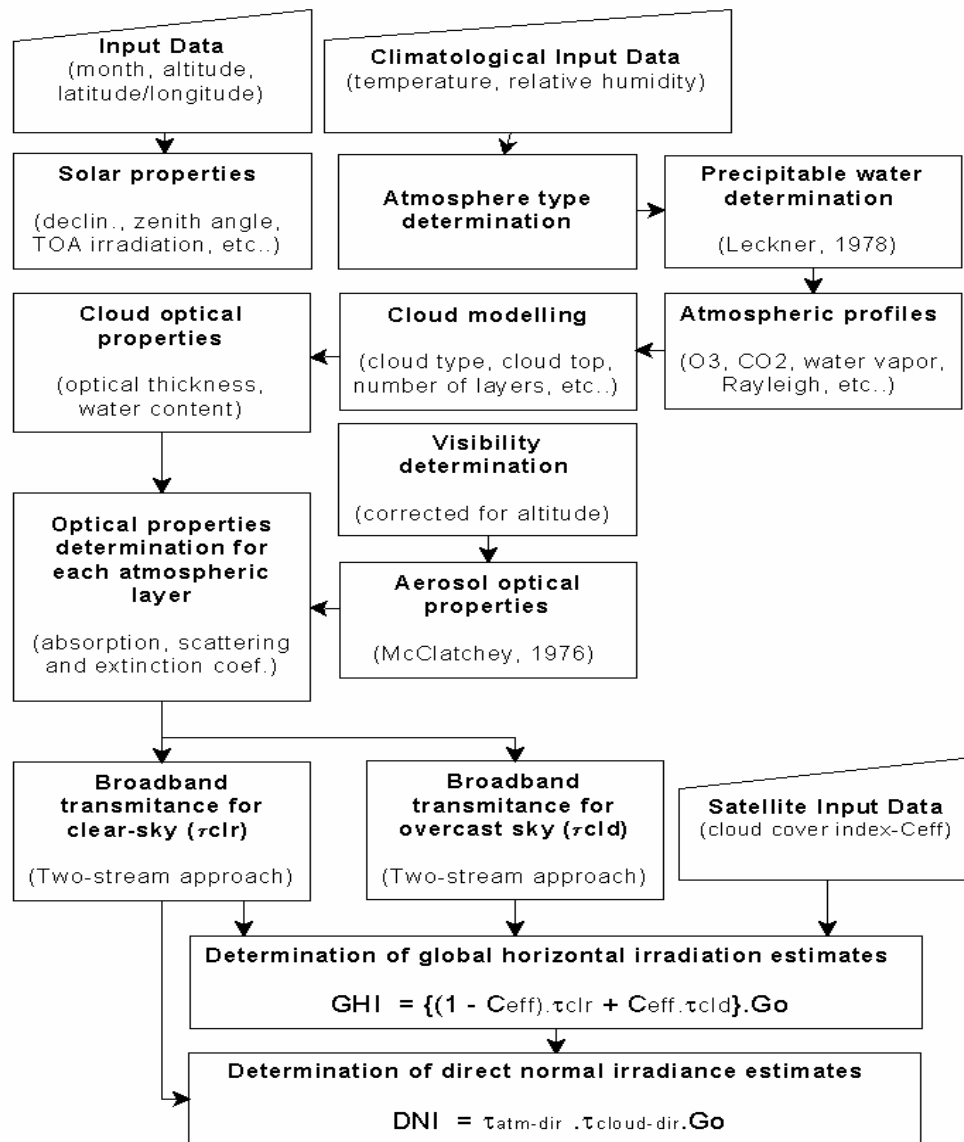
Input Data
(month, altitude, latitude/longitude)

Climatological Input Data
(temperature, relative humidity)

Solar properties
(declin., zenith angle, TOA irradiation, etc..)

Atmosphere type determination

Precipitable water determination
(Leckner, 1978)

Cloud optical properties
(optical thickness, water content)

Cloud modelling
(cloud type, cloud top, number of layers, etc..)

Atmospheric profiles
(O3, CO2, water vapor, Rayleigh, etc..)

Visibility determination
(corrected for altitude)

Optical properties determination for each atmospheric layer
(absorption, scattering and extinction coef.)

Aerosol optical properties
(McClatchey, 1976)

Broadband transmitance for clear-sky ($\tau$clr)
(Two-stream approach)

Broadband transmitance for overcast sky ($\tau$cld)
(Two-stream approach)

Satellite Input Data
(cloud cover index-Ceff)

Determination of global horizontal irradiation estimates
$GHI = \{(1 - C_{eff}).\tau_{clr} + C_{eff}.\tau_{cld}\}.Go$

Determination of direct normal irradiance estimates
$DNI = \tau_{atm\text{-}dir} .\tau_{cloud\text{-}dir}.Go$